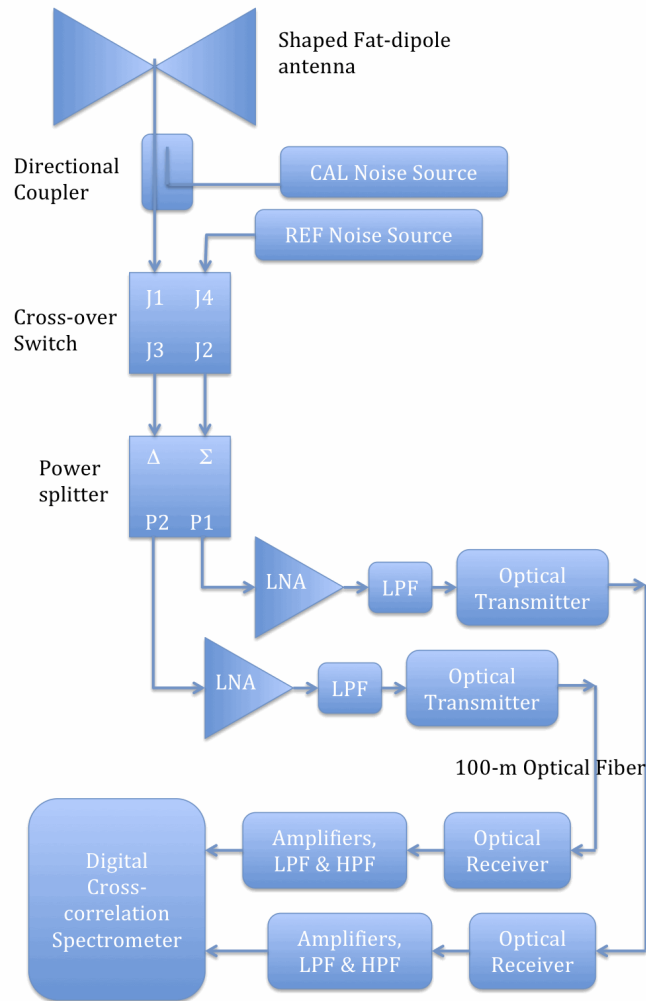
Shaped Fat-dipole antenna

Directional Coupler

CAL Noise Source

REF Noise Source

J1 J4

Cross-over Switch

J3 J2

Δ Σ

Power splitter

P2 P1

LNA

LPF

Optical Transmitter

LNA

LPF

Optical Transmitter

100-m Optical Fiber

Digital Cross-correlation Spectrometer

Amplifiers, LPF & HPF

Optical Receiver

Amplifiers, LPF & HPF

Optical Receiver